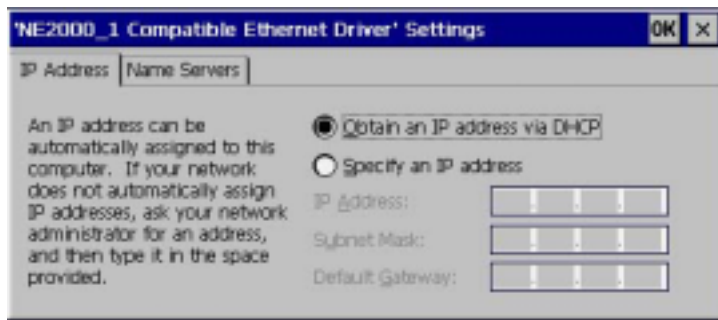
'NE2000_1 Compatible Ethernet Driver' Settings

OK ×

IP Address | Name Servers

An IP address can be automatically assigned to this computer. If your network does not automatically assign IP addresses, ask your network administrator for an address, and then type it in the space provided.

Obtain an IP address via DHCP

Specify an IP address

IP Address: . . .

Subnet Mask: . . .

Default Gateway: . . .